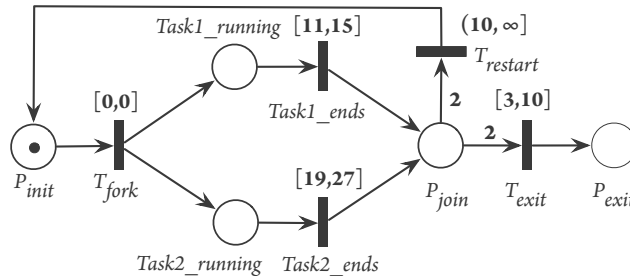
Task1_running $[\mathbf{11,15}]$

$(\mathbf{10}, \infty]$

$T_{restart}$

$[\mathbf{0,0}]$

Task1_ends

2

$[\mathbf{3,10}]$

2

$P_{init}$

$T_{fork}$

$[\mathbf{19,27}]$

$P_{join}$

$T_{exit}$

$P_{exi}$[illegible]

Task2_running

Task2_ends